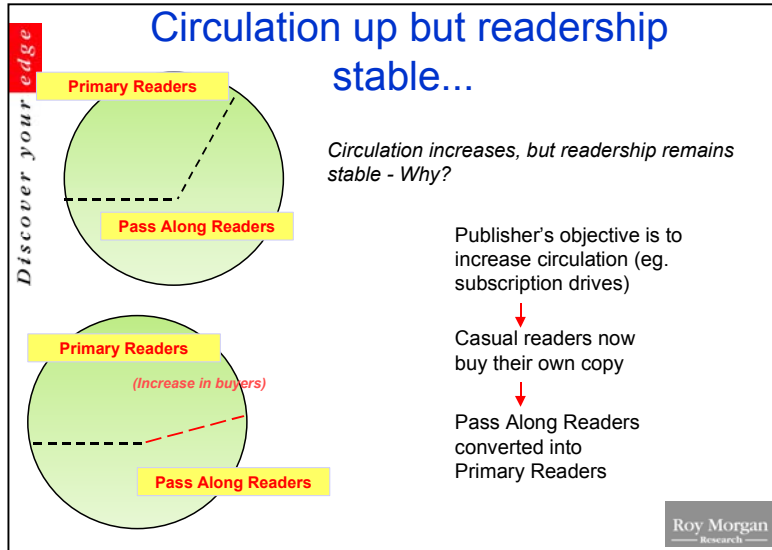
Discover your edge

Circulation up but readership stable...

Primary Readers

Pass Along Readers

Circulation increases, but readership remains stable - Why?

Publisher's objective is to increase circulation (eg. subscription drives)

Casual readers now buy their own copy

Pass Along Readers converted into Primary Readers

Primary Readers

(Increase in buyers)

Pass Along Readers

Roy Morgan Research